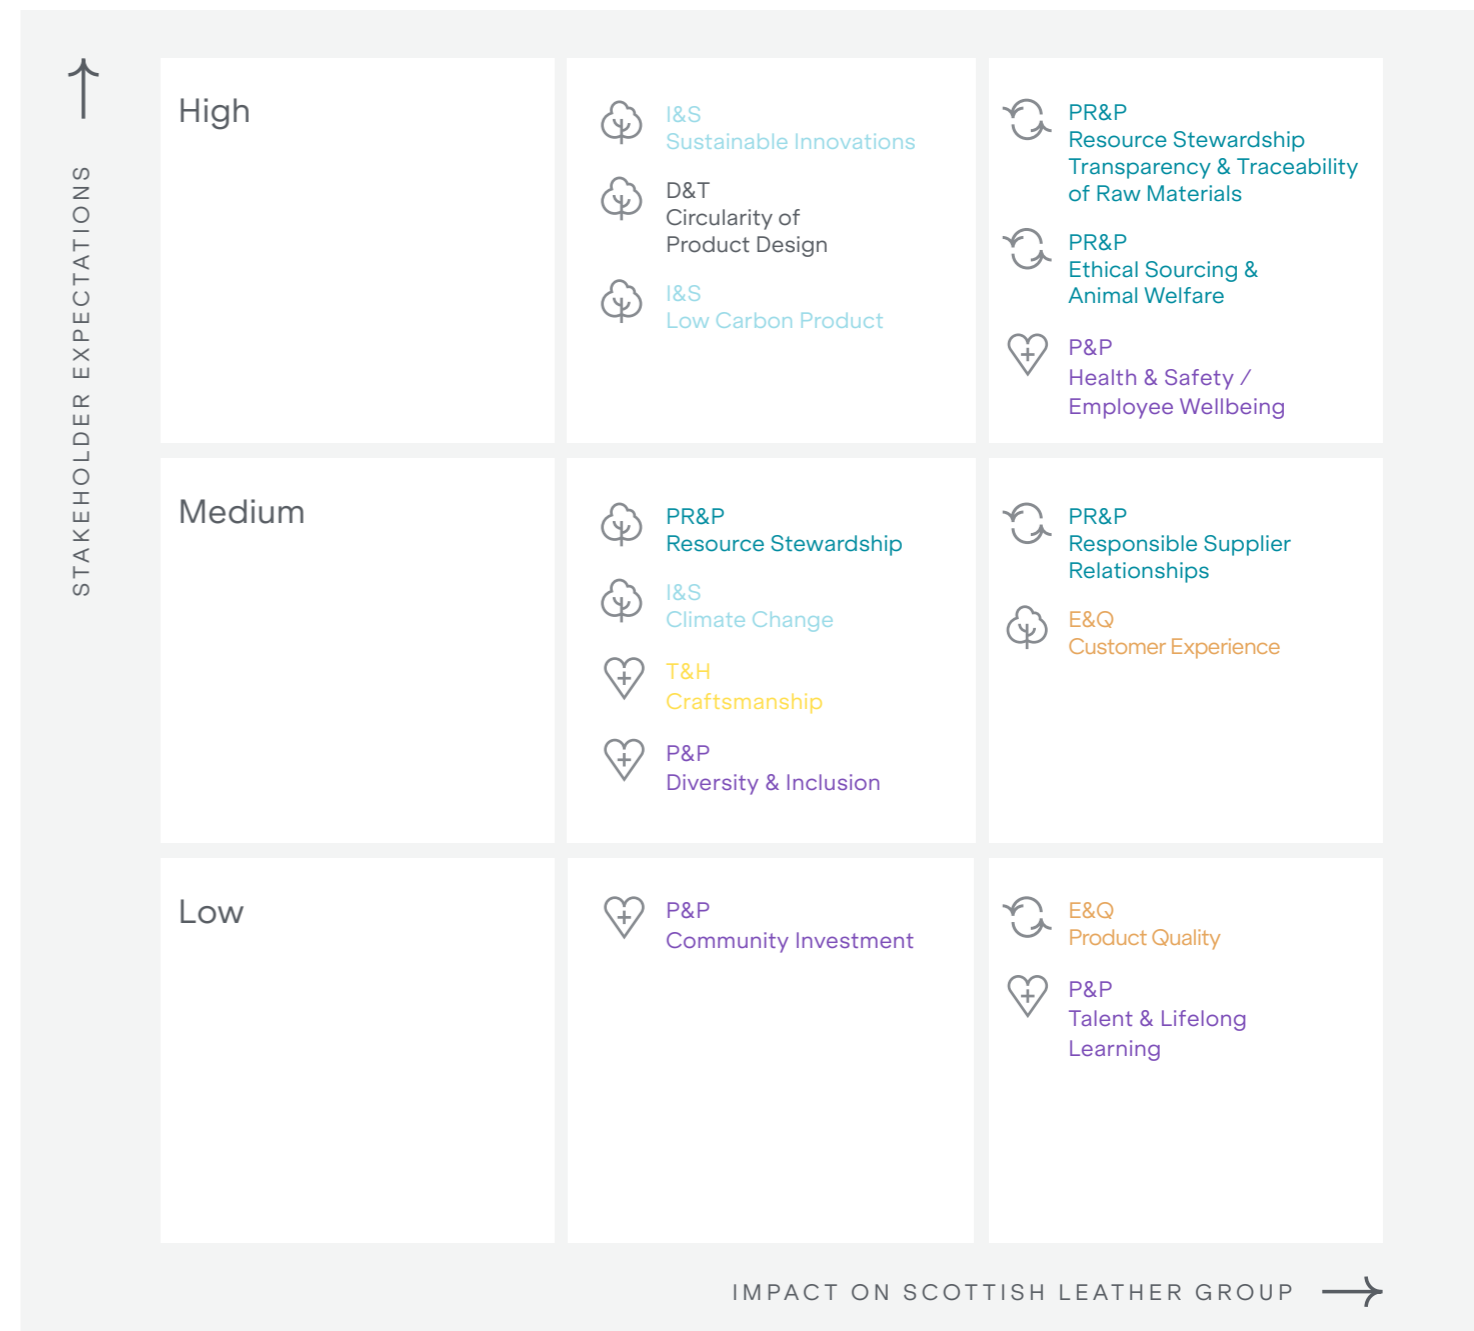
STAKEHOLDER EXPECTATIONS

| | | |
|---|---|---|
| High | I&S Sustainable Innovations<br>D&T Circularity of Product Design<br>I&S Low Carbon Product | PR&P Resource Stewardship Transparency & Traceability of Raw Materials<br>PR&P Ethical Sourcing & Animal Welfare<br>P&P Health & Safety / Employee Wellbeing |
| Medium | PR&P Resource Stewardship<br>I&S Climate Change<br>T&H Craftsmanship<br>P&P Diversity & Inclusion | PR&P Responsible Supplier Relationships<br>E&Q Customer Experience |
| Low | P&P Community Investment | E&Q Product Quality<br>P&P Talent & Lifelong Learning |

IMPACT ON SCOTTISH LEATHER GROUP